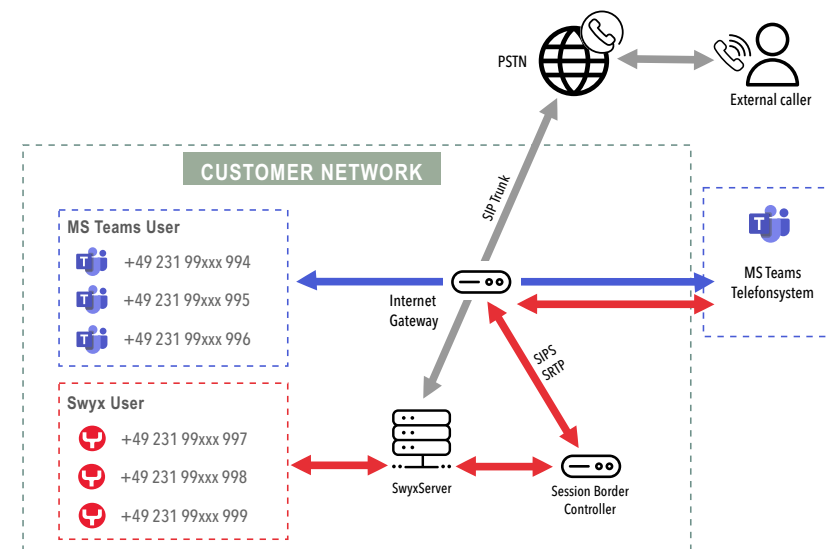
PSTN

External caller

CUSTOMER NETWORK

SIP Trunk

MS Teams User

+49 231 99xxx 994

+49 231 99xxx 995

+49 231 99xxx 996

Internet Gateway

MS Teams Telefonsystem

SIPS SRTP

Swyx User

+49 231 99xxx 997

+49 231 99xxx 998

+49 231 99xxx 999

SwyxServer

Session Border Controller